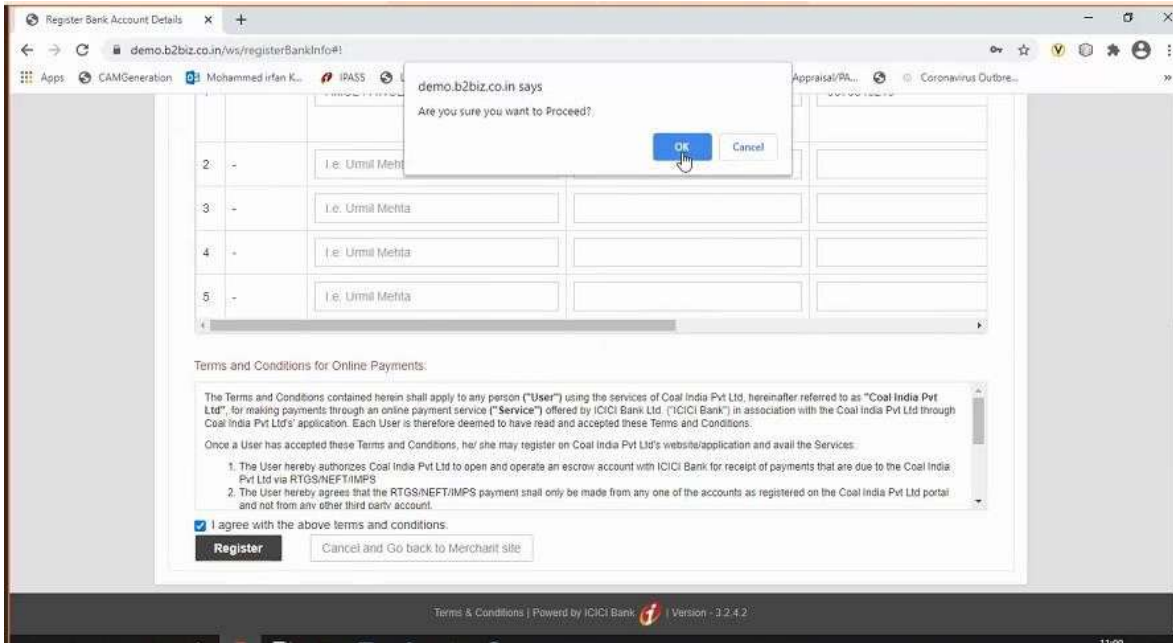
Register Bank Account Details ×

demo.b2biz.co.in/ws/registerBankInfo#!

Apps CAMGeneration Mohammed irfan K... IPASS Appraisal/PA... Coronavirus Outbre...

demo.b2biz.co.in says
Are you sure you want to Proceed?
OK Cancel

| 2 | - | I.e: Urmil Meht | | |
|---|---|---|---|---|
| 3 | - | I.e: Urmil Mehta | | |
| 4 | - | I.e: Urmil Mehta | | |
| 5 | - | I.e: Urmil Mehta | | |

Terms and Conditions for Online Payments:

The Terms and Conditions contained herein shall apply to any person ("User") using the services of Coal India Pvt Ltd, hereinafter referred to as "Coal India Pvt Ltd", for making payments through an online payment service ("Service") offered by ICICI Bank Ltd. ("ICICI Bank") in association with the Coal India Pvt Ltd through Coal India Pvt Ltd's' application. Each User is therefore deemed to have read and accepted these Terms and Conditions.

Once a User has accepted these Terms and Conditions, he/ she may register on Coal India Pvt Ltd's website/application and avail the Services.

1. The User hereby authorizes Coal India Pvt Ltd to open and operate an escrow account with ICICI Bank for receipt of payments that are due to the Coal India Pvt Ltd via RTGS/NEFT/IMPS
2. The User hereby agrees that the RTGS/NEFT/IMPS payment shall only be made from any one of the accounts as registered on the Coal India Pvt Ltd portal and not from any other third party account.

I agree with the above terms and conditions.

Register Cancel and Go back to Merchant site

Terms & Conditions | Powerd by ICICI Bank | Version - 3.2.4.2